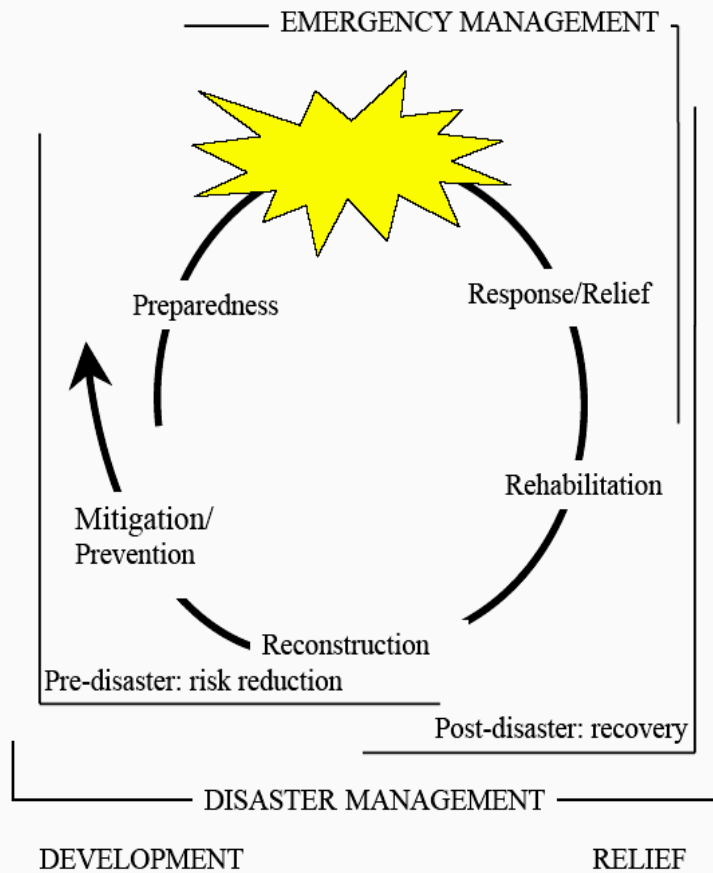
EMERGENCY MANAGEMENT

Preparedness

Response/Relief

Rehabilitation

Mitigation/
Prevention

Reconstruction

Pre-disaster: risk reduction

Post-disaster: recovery

DISASTER MANAGEMENT

DEVELOPMENT

RELIEF